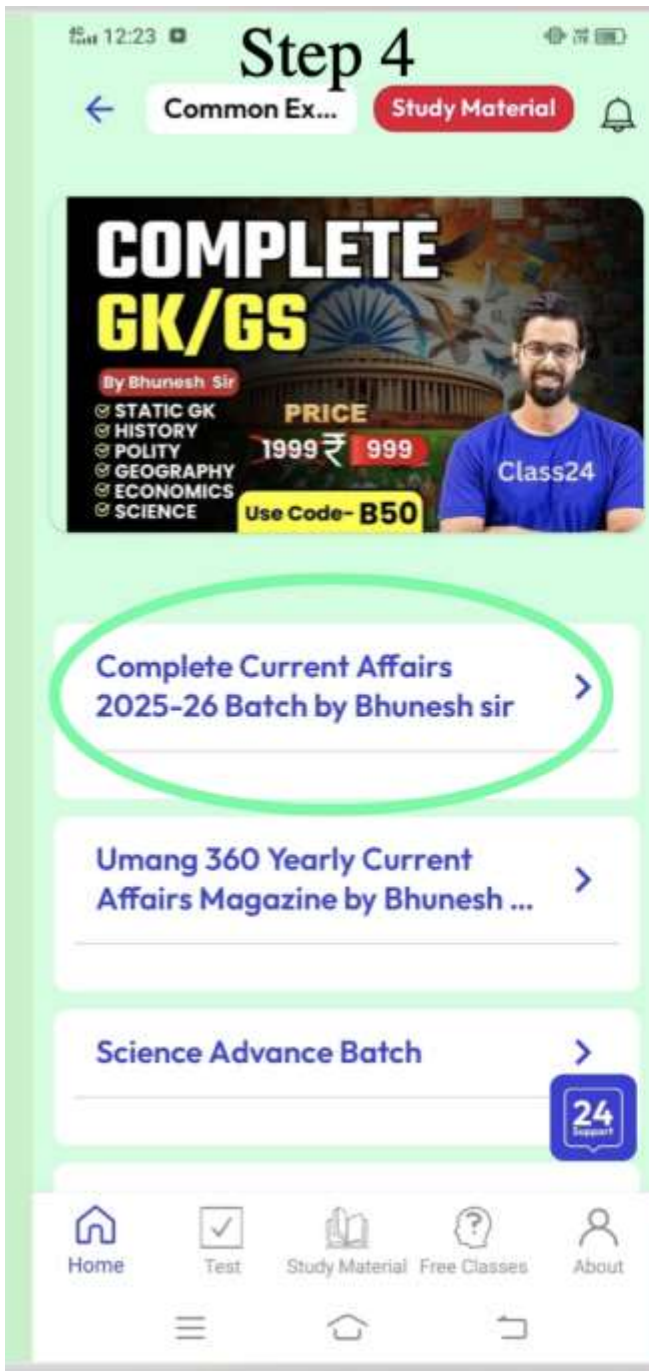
12:23

Step 4

Common Ex...

Study Material

COMPLETE GK/GS

By Bhunesh Sir

STATIC GK
HISTORY
POLITY
GEOGRAPHY
ECONOMICS
SCIENCE

PRICE
1999₹ 999

Use Code- B50

Class24

Complete Current Affairs 2025-26 Batch by Bhunesh sir

Umang 360 Yearly Current Affairs Magazine by Bhunesh ...

Science Advance Batch

24 Support

Home
Test
Study Material
Free Classes
About